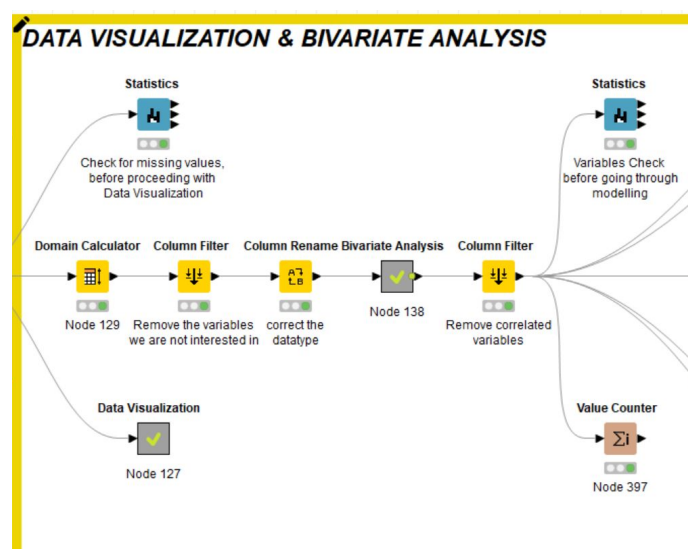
DATA VISUALIZATION & BIVARIATE ANALYSIS

Statistics

Check for missing values, before proceeding with Data Visualization

Statistics

Variables Check before going through modelling

Domain Calculator

Node 129

Column Filter

Remove the variables we are not interested in

Column Rename

correct the datatype

Bivariate Analysis

Node 138

Column Filter

Remove correlated variables

Data Visualization

Node 127

Value Counter

Node 397